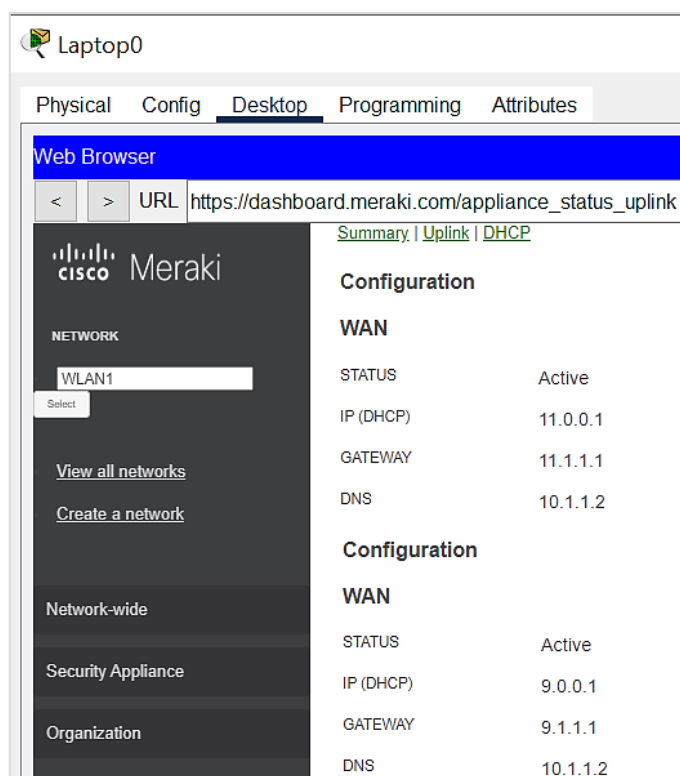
Laptop0

Physical Config Desktop Programming Attributes

Web Browser

< > URL https://dashboard.meraki.com/appliance_status_uplink

cisco Meraki

NETWORK

WLAN1

Select

View all networks

Create a network

Network-wide

Security Appliance

Organization

Summary | Uplink | DHCP

Configuration

WAN

| | |
|---|---|
| STATUS | Active |
| IP (DHCP) | 11.0.0.1 |
| GATEWAY | 11.1.1.1 |
| DNS | 10.1.1.2 |

Configuration

WAN

| | |
|---|---|
| STATUS | Active |
| IP (DHCP) | 9.0.0.1 |
| GATEWAY | 9.1.1.1 |
| DNS | 10.1.1.2 |